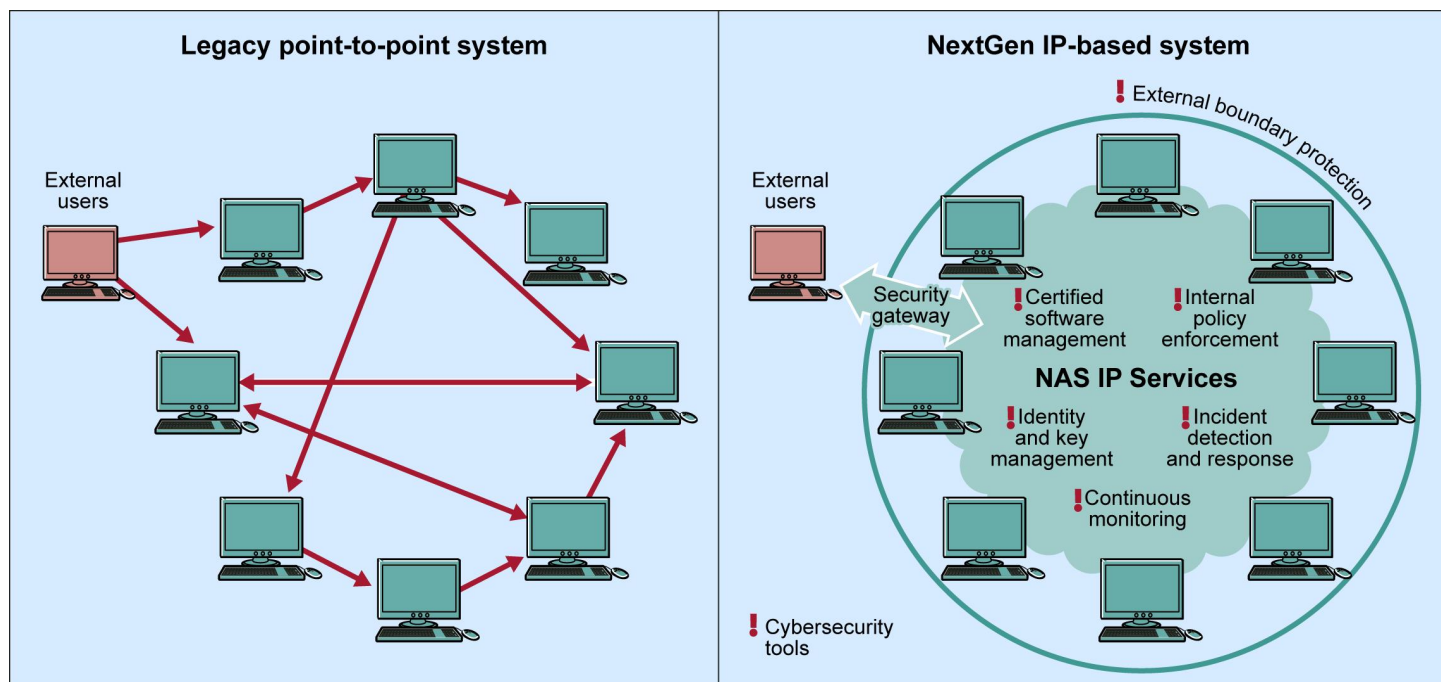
Legacy point-to-point system

External users

NextGen IP-based system

! External boundary protection

External users

Security gateway

! Certified software management

! Internal policy enforcement

NAS IP Services

! Identity and key management

! Incident detection and response

! Continuous monitoring

! Cybersecurity tools